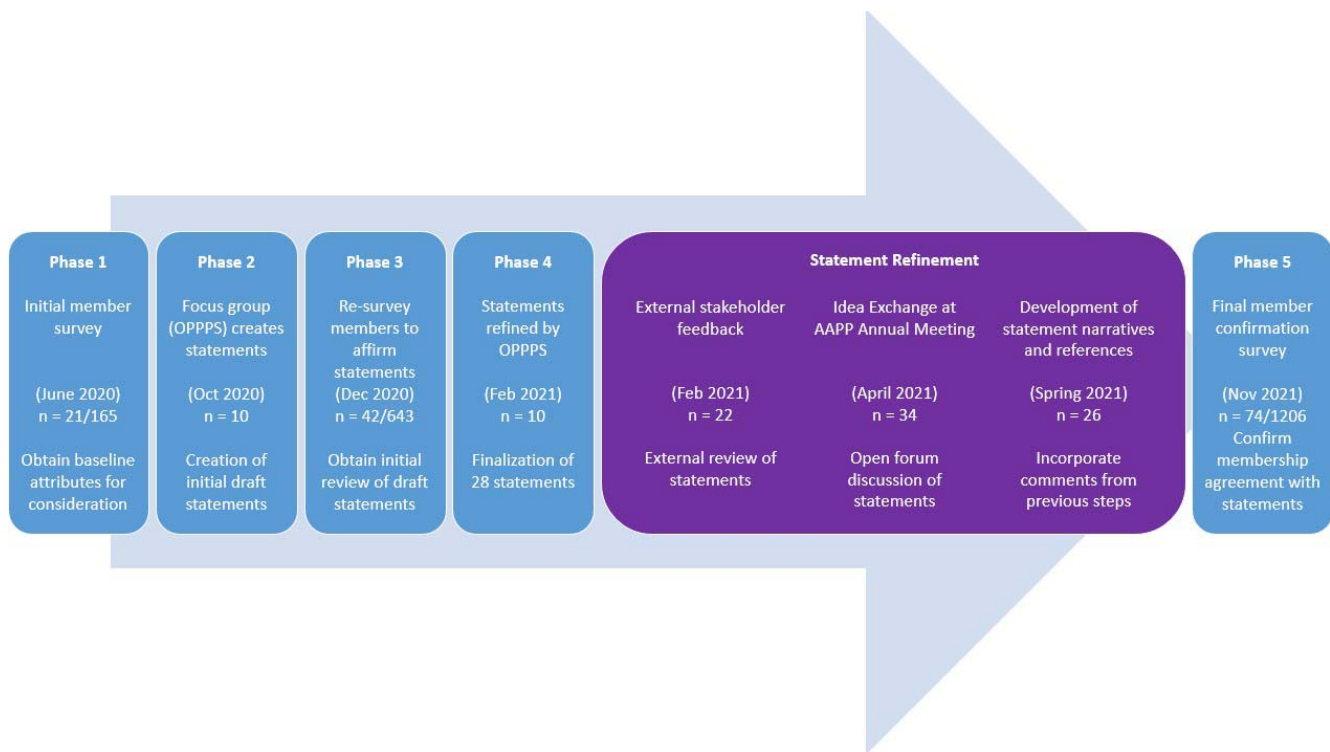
Phase 1

Initial member survey

(June 2020)
n = 21/165

Obtain baseline attributes for consideration

Phase 2

Focus group (OPPPS) creates statements

(Oct 2020)
n = 10

Creation of initial draft statements

Phase 3

Re-survey members to affirm statements

(Dec 2020)
n = 42/643

Obtain initial review of draft statements

Phase 4

Statements refined by OPPPS

(Feb 2021)
n = 10

Finalization of 28 statements

Statement Refinement

External stakeholder feedback

(Feb 2021)
n = 22

External review of statements

Idea Exchange at AAPP Annual Meeting

(April 2021)
n = 34

Open forum discussion of statements

Development of statement narratives and references

(Spring 2021)
n = 26

Incorporate comments from previous steps

Phase 5

Final member confirmation survey

(Nov 2021)
n = 74/1206

Confirm membership agreement with statements